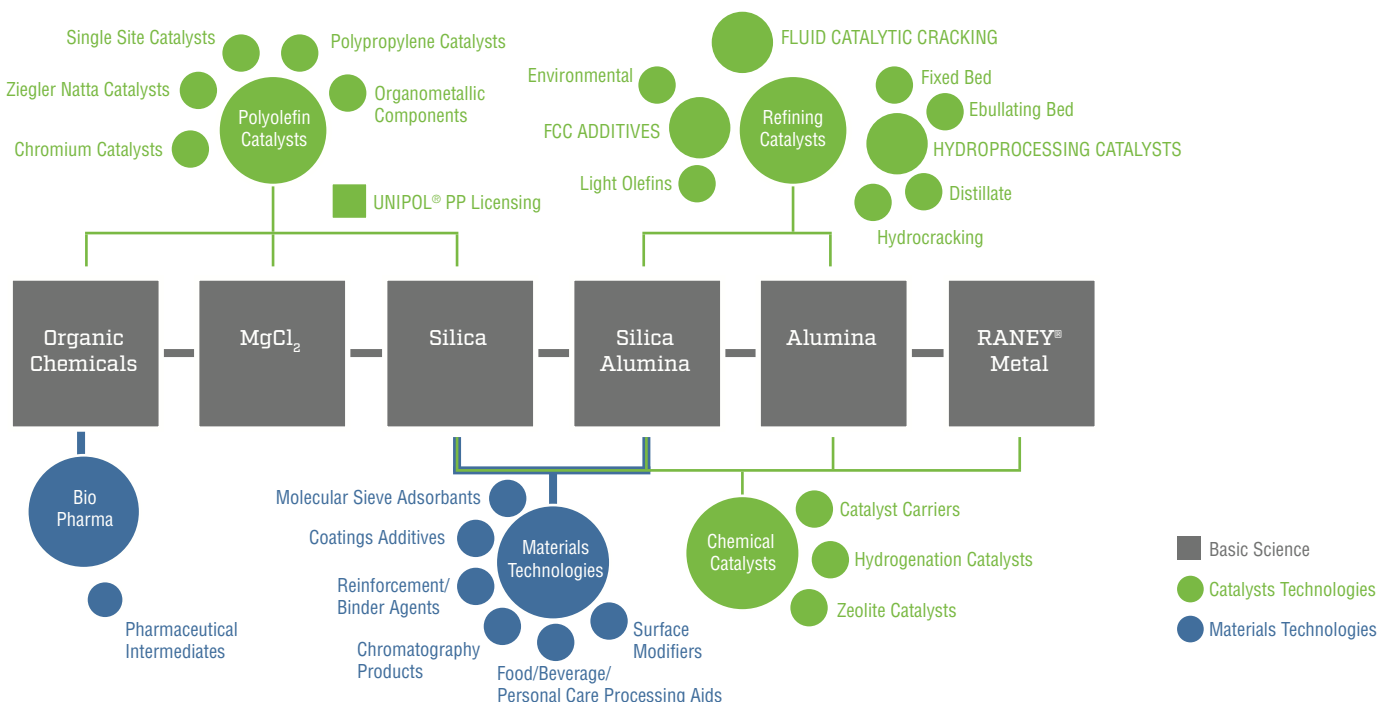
Single Site Catalysts

Polypropylene Catalysts

Ziegler Natta Catalysts

Polyolefin Catalysts

Organometallic Components

Chromium Catalysts

UNIPOL® PP Licensing

FLUID CATALYTIC CRACKING

Environmental

Fixed Bed

Ebullating Bed

FCC ADDITIVES

Refining Catalysts

HYDROPROCESSING CATALYSTS

Light Olefins

Distillate

Hydrocracking

Organic Chemicals

$MgCl_2$

Silica

Silica Alumina

Alumina

RANEY® Metal

Bio Pharma

Pharmaceutical Intermediates

Molecular Sieve Adsorbants

Coatings Additives

Materials Technologies

Reinforcement/ Binder Agents

Chromatography Products

Food/Beverage/ Personal Care Processing Aids

Surface Modifiers

Chemical Catalysts

Catalyst Carriers

Hydrogenation Catalysts

Zeolite Catalysts

Basic Science

Catalysts Technologies

Materials Technologies